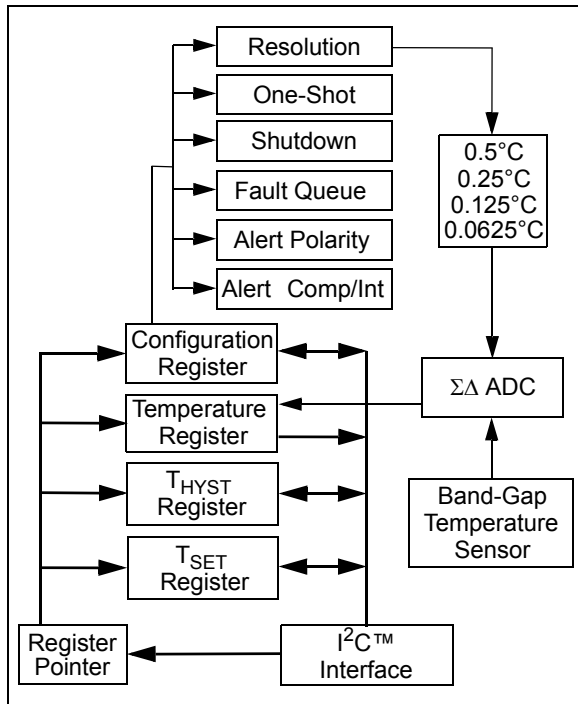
Resolution

One-Shot

Shutdown

Fault Queue

Alert Polarity

Alert Comp/Int

0.5°C
0.25°C
0.125°C
0.0625°C

Configuration Register

Temperature Register

$T_{HYST}$ Register

$T_{SET}$ Register

$\Sigma\Delta$ ADC

Band-Gap Temperature Sensor

Register Pointer

I$^2$C™ Interface